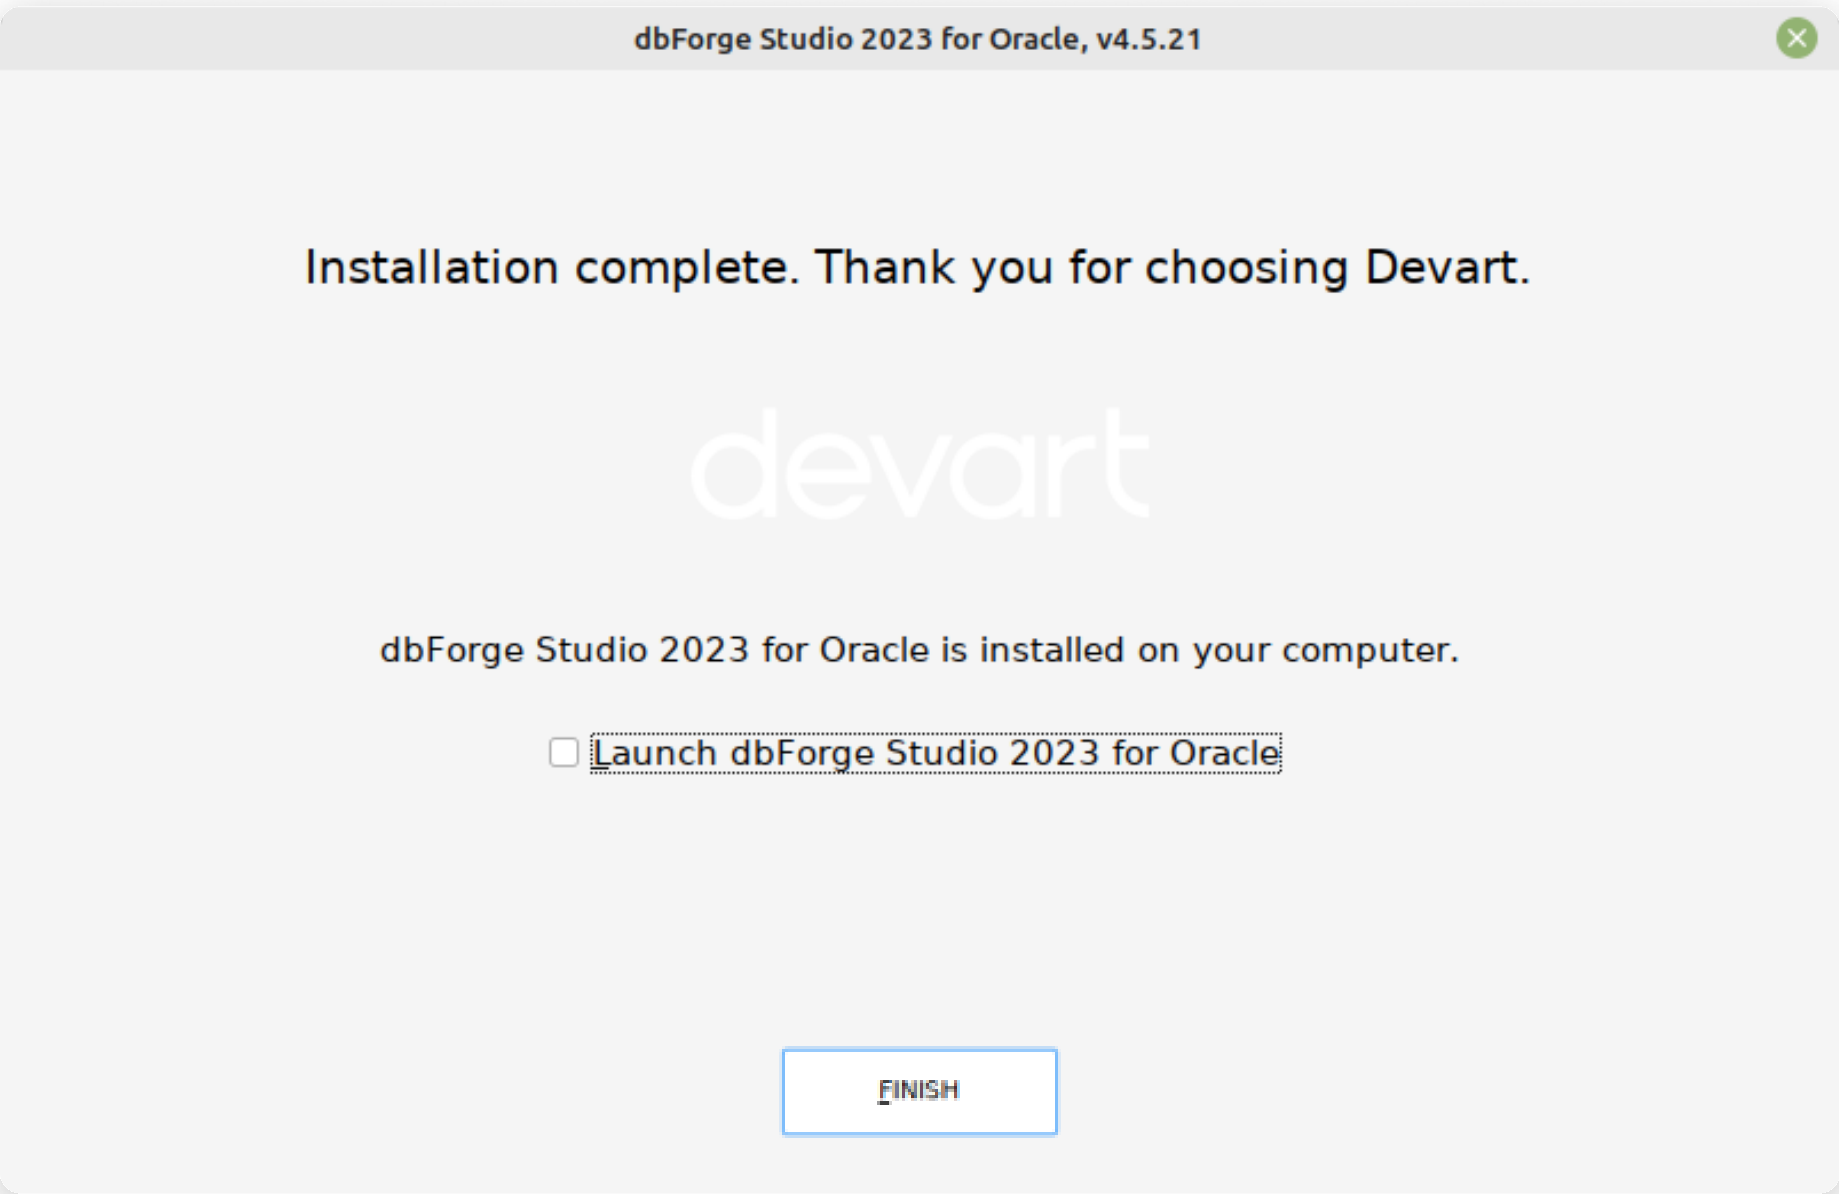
dbForge Studio 2023 for Oracle, v4.5.21

Installation complete. Thank you for choosing Devart.

devart

dbForge Studio 2023 for Oracle is installed on your computer.

Launch dbForge Studio 2023 for Oracle

FINISH